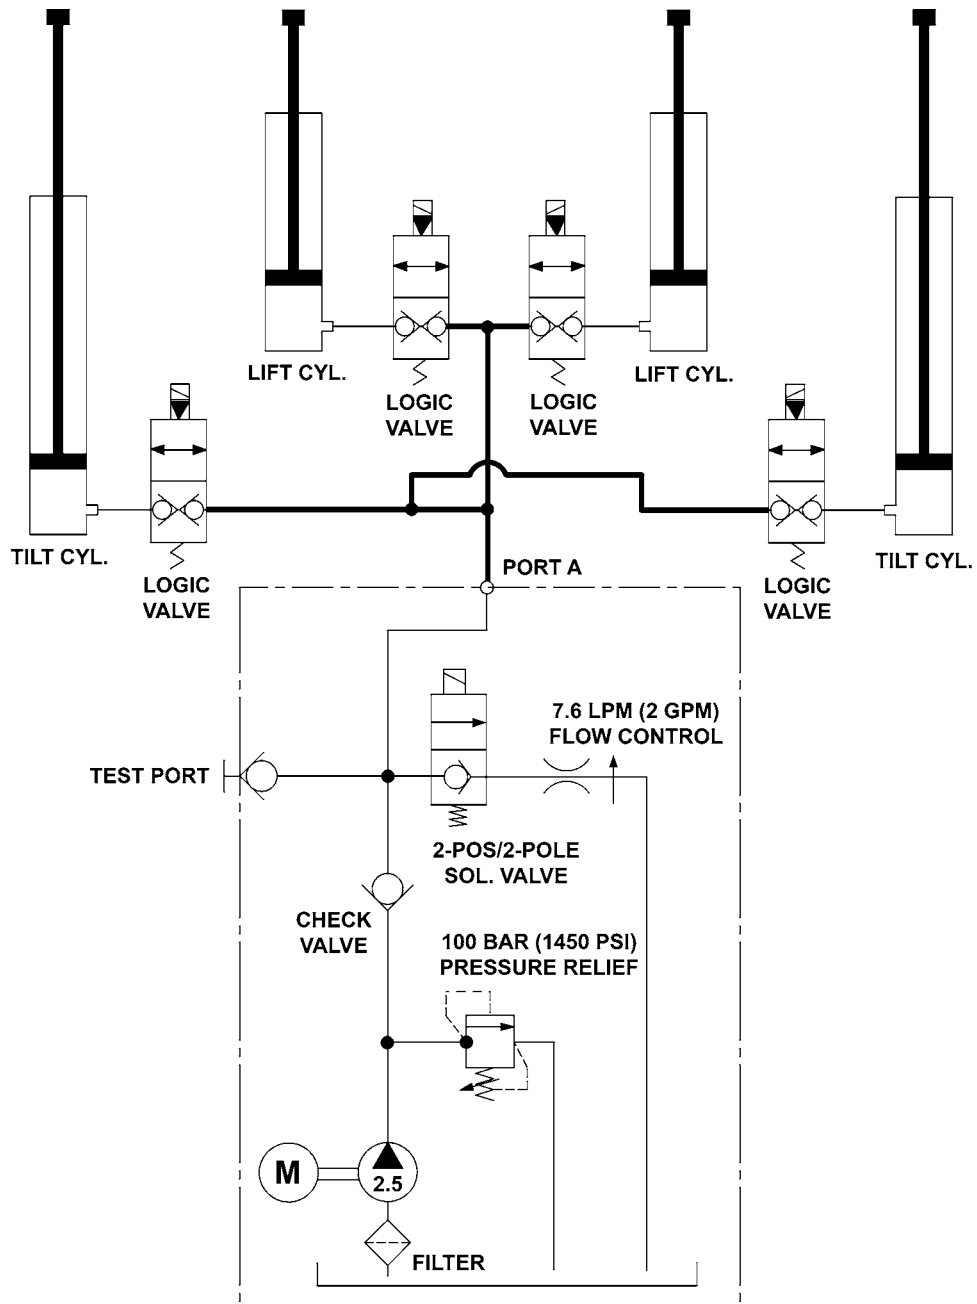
LIFT CYL.

LOGIC VALVE

LOGIC VALVE

LIFT CYL.

TILT CYL.

LOGIC VALVE

PORT A

LOGIC VALVE

TILT CYL.

7.6 LPM (2 GPM) FLOW CONTROL

TEST PORT

2-POS/2-POLE SOL. VALVE

CHECK VALVE

100 BAR (1450 PSI) PRESSURE RELIEF

M

2.5

FILTER